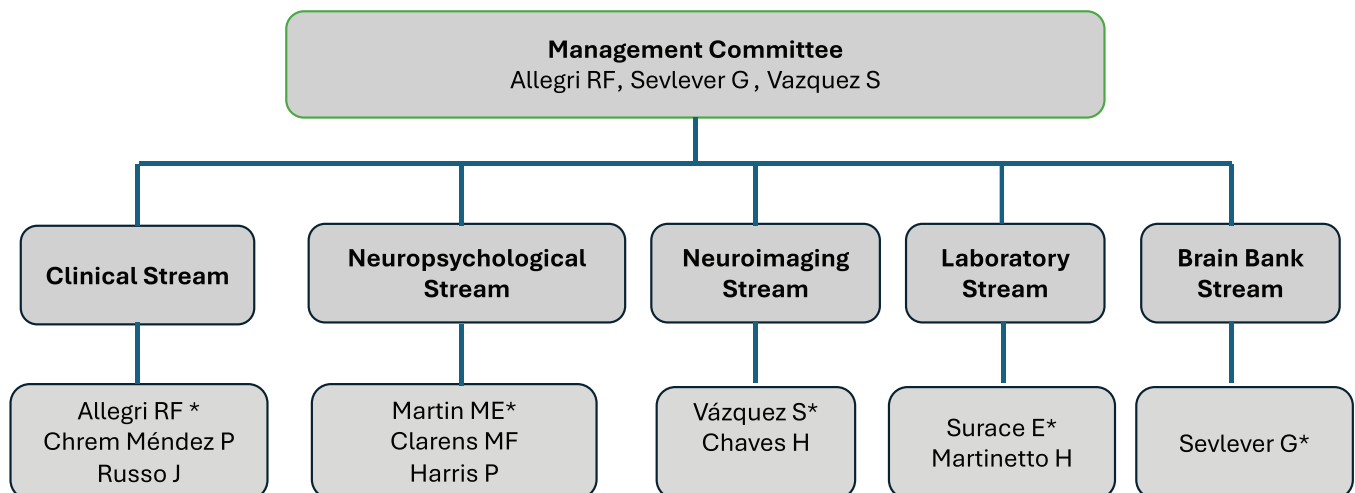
Management Committee
Allegri RF, Sevlever G , Vazquez S

Clinical Stream

Allegri RF *
Chrem Méndez P
Russo J

Neuropsychological Stream

Martin ME*
Clarens MF
Harris P

Neuroimaging Stream

Vázquez S*
Chaves H

Laboratory Stream

Surace E*
Martinetto H

Brain Bank Stream

Sevlever G*